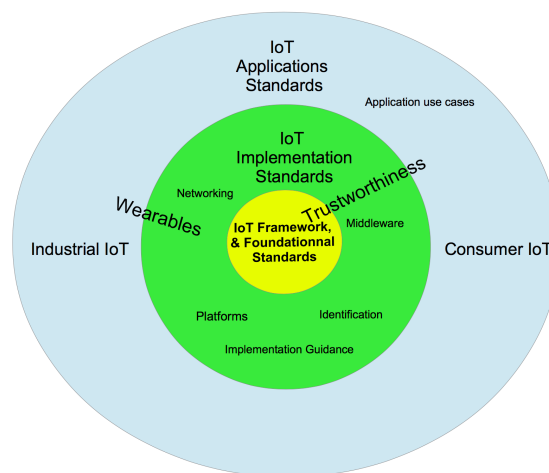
IoT Applications Standards

Application use cases

IoT Implementation Standards

Trustworthiness

Networking

Wearables

Middleware

Industrial IoT

IoT Framework, & Foundationnal Standards

Consumer IoT

Platforms

Identification

Implementation Guidance